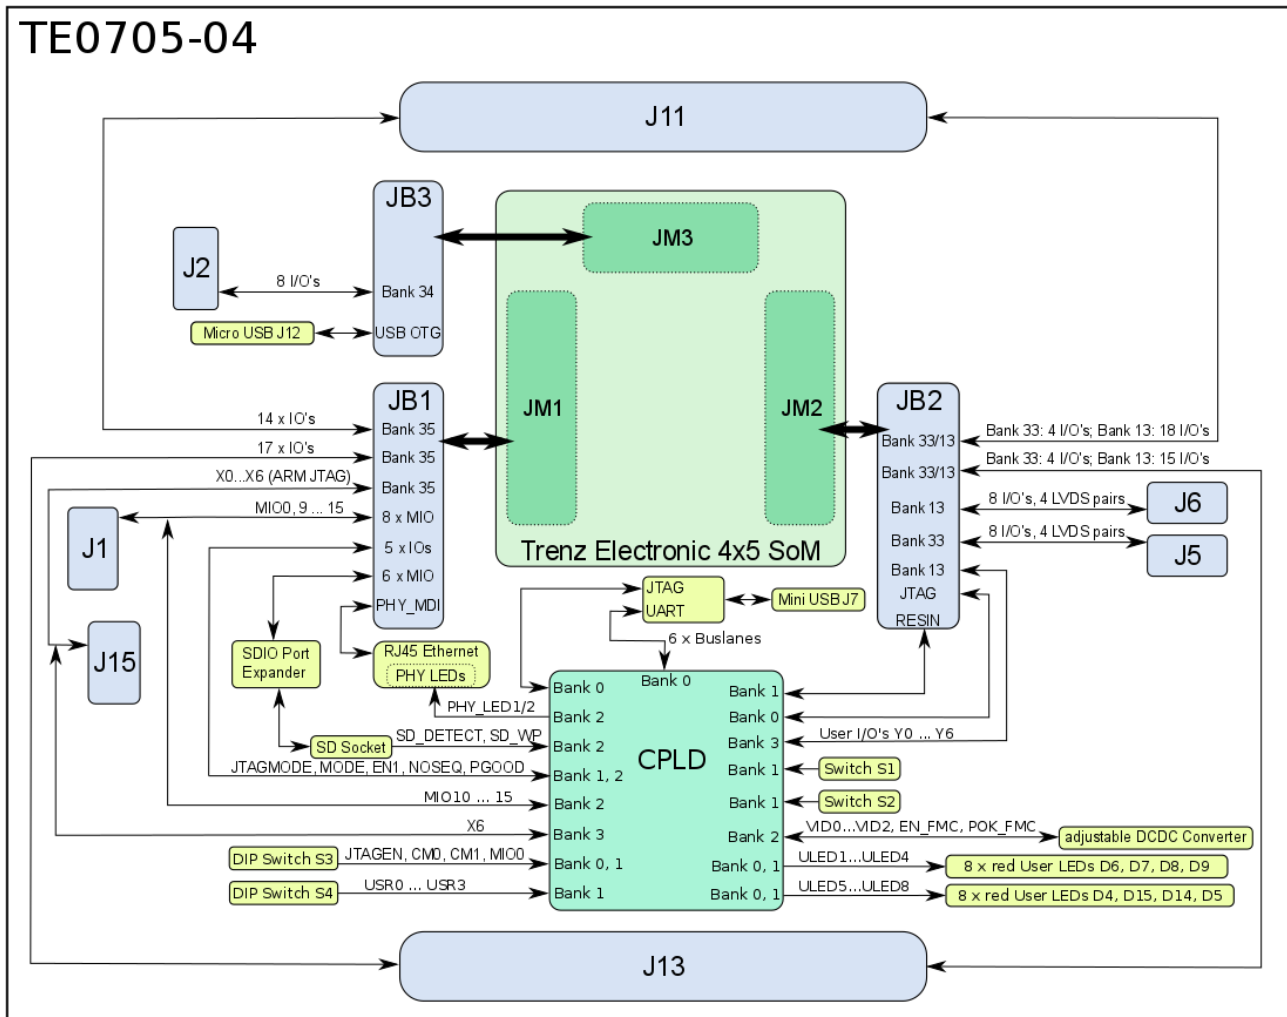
TE0705-04

J11

JB3

J2

8 I/O's

Bank 34

Micro USB J12

USB OTG

JM3

JM1

JM2

Trenz Electronic 4x5 SoM

JB1

14 x IO's

Bank 35

17 x IO's

Bank 35

X0...X6 (ARM JTAG)

Bank 35

J1

MIO0, 9 ... 15

8 x MIO

5 x IOs

6 x MIO

PHY_MDI

J15

SDIO Port Expander

RJ45 Ethernet

PHY LEDs

JB2

Bank 33/13

Bank 33: 4 I/O's; Bank 13: 18 I/O's

Bank 33/13

Bank 33: 4 I/O's; Bank 13: 15 I/O's

Bank 13

8 I/O's, 4 LVDS pairs

J6

Bank 33

8 I/O's, 4 LVDS pairs

J5

Bank 13

JTAG

RESIN

JTAG

UART

Mini USB J7

6 x Buslanes

Bank 0

Bank 0

Bank 1

PHY_LED1/2

Bank 2

Bank 0

SD Socket

SD_DETECT, SD_WP

Bank 2

CPLD

Bank 3

User I/O's Y0 ... Y6

JTAGMODE, MODE, EN1, NOSEQ, PGOOD

Bank 1, 2

Bank 1

Switch S1

MIO10 ... 15

Bank 2

Bank 1

Switch S2

X6

Bank 3

Bank 2

VID0...VID2, EN_FMC, POK_FMC

adjustable DCDC Converter

DIP Switch S3

JTAGEN, CM0, CM1, MIO0

Bank 0, 1

Bank 0, 1

ULED1...ULED4

8 x red User LEDs D6, D7, D8, D9

DIP Switch S4

USR0 ... USR3

Bank 1

Bank 0, 1

ULED5...ULED8

8 x red User LEDs D4, D15, D14, D5

J13